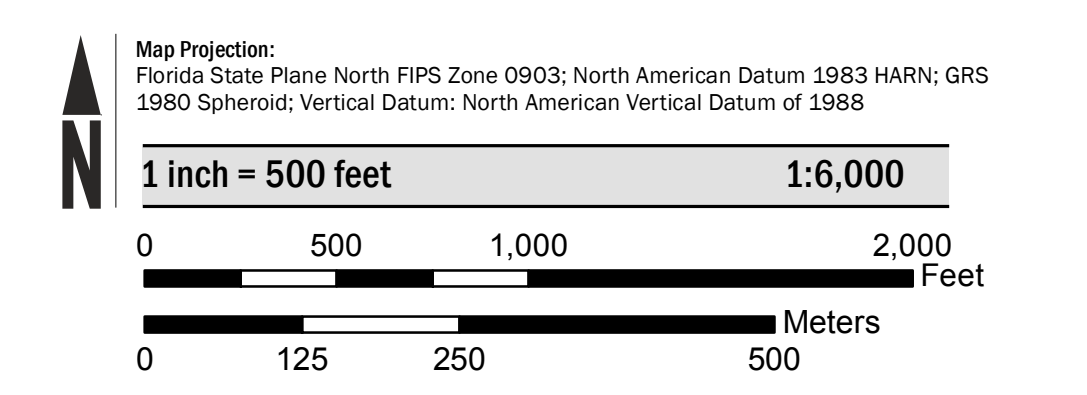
N

Map Projection:
Florida State Plane North FIPS Zone 0903; North American Datum 1983 HARN; GRS 1980 Spheroid; Vertical Datum: North American Vertical Datum of 1988

1 inch = 500 feet 1:6,000

0 500 1,000 2,000
Feet

Meters
0 125 250 500